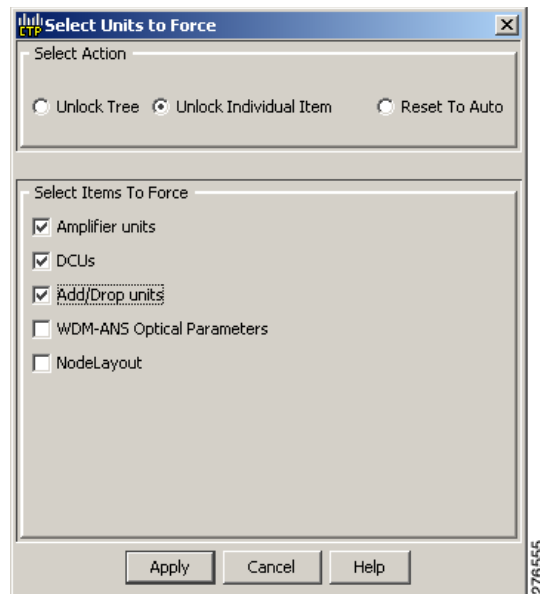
CTP Select Units to Force

Select Action

Unlock Tree

Unlock Individual Item

Reset To Auto

Select Items To Force

Amplifier units

DCUs

Add/Drop units

WDM-ANS Optical Parameters

NodeLayout

Apply

Cancel

Help

276556